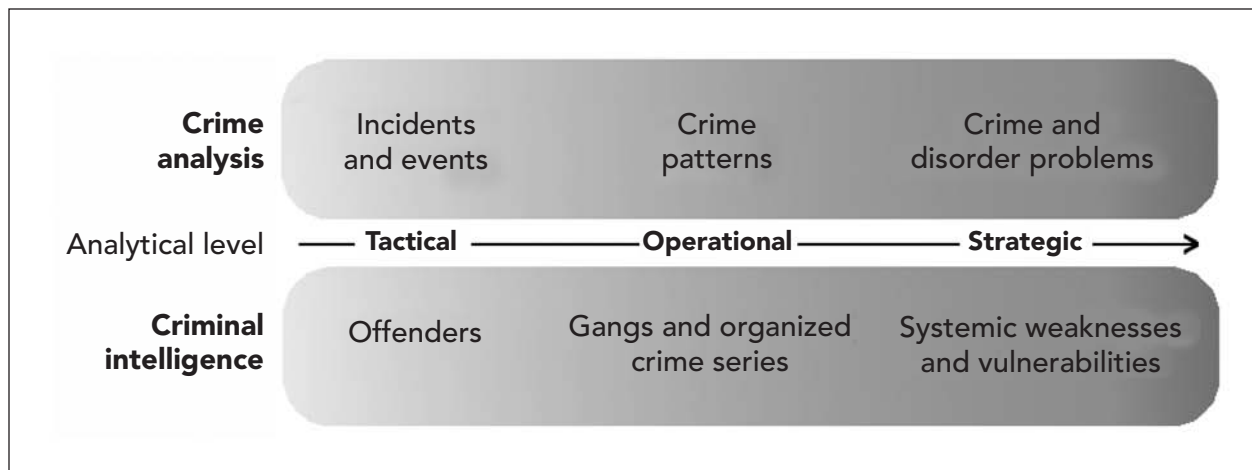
Crime analysis

Incidents and events

Crime patterns

Crime and disorder problems

Analytical level — Tactical — Operational — Strategic →

Criminal intelligence

Offenders

Gangs and organized crime series

Systemic weaknesses and vulnerabilities